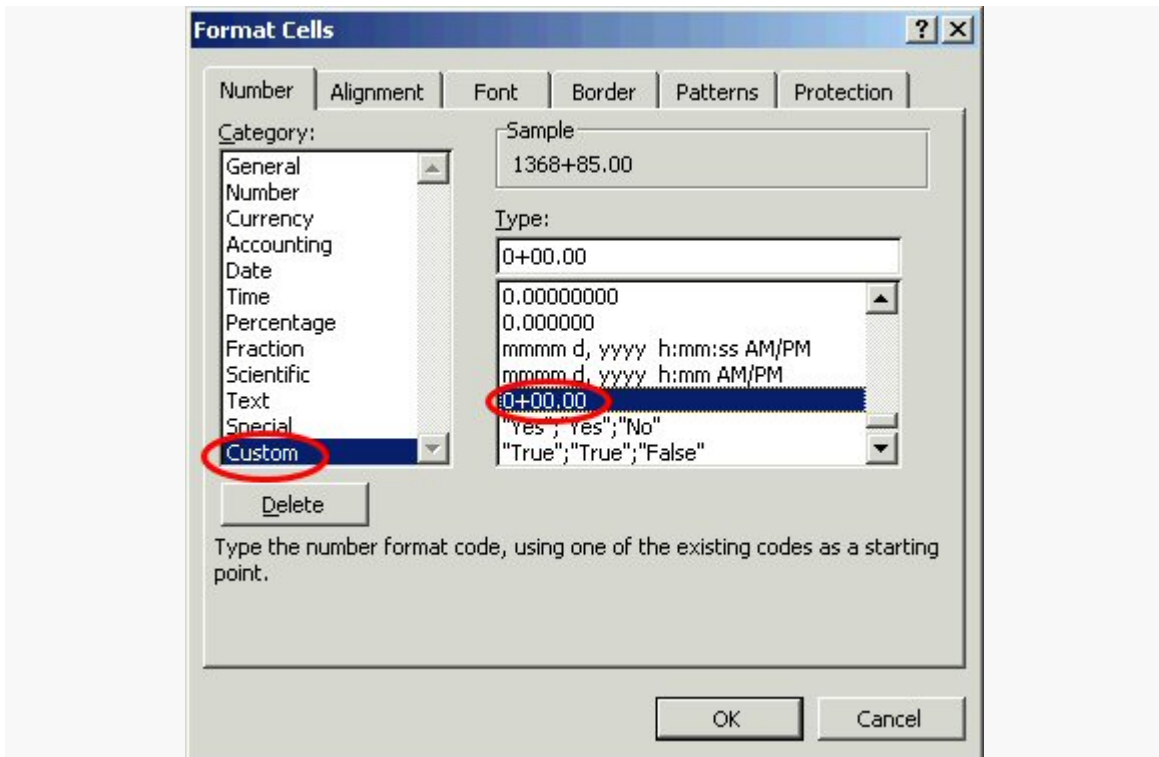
Format Cells

? X

Number | Alignment | Font | Border | Patterns | Protection

Category:
General
Number
Currency
Accounting
Date
Time
Percentage
Fraction
Scientific
Text
Special
Custom

Sample
1368+85.00

Type:
0+00.00

0.00000000
0.000000
mmmm d, yyyy h:mm:ss AM/PM
mmmm d, yyyy h:mm AM/PM
0+00.00
"Yes";"Yes";"No"
"True";"True";"False"

Delete

Type the number format code, using one of the existing codes as a starting point.

OK
Cancel